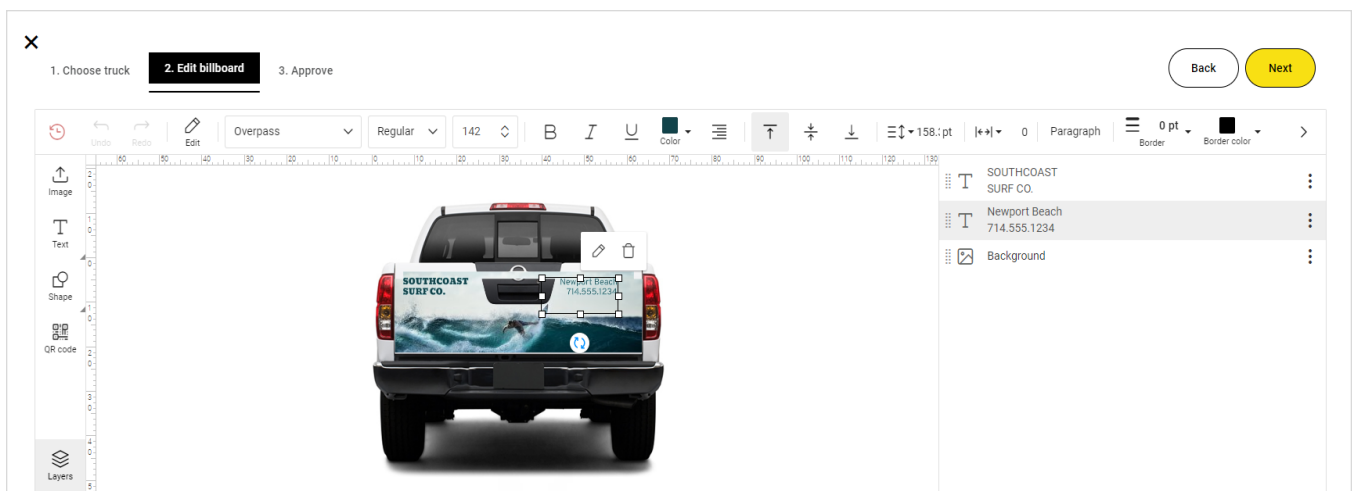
1. Choose truck
2. Edit billboard
3. Approve

Back
Next

Undo
Redo
Edit
Overpass
Regular
142
Color
158.: pt
0
Paragraph
0 pt
Border
Border color

Image
Text
Shape
QR code
Layers

SOUTHCOAST SURF CO.
Newport Beach 714.555.1234

SOUTHCOAST
SURF CO.
Newport Beach
714.555.1234
Background